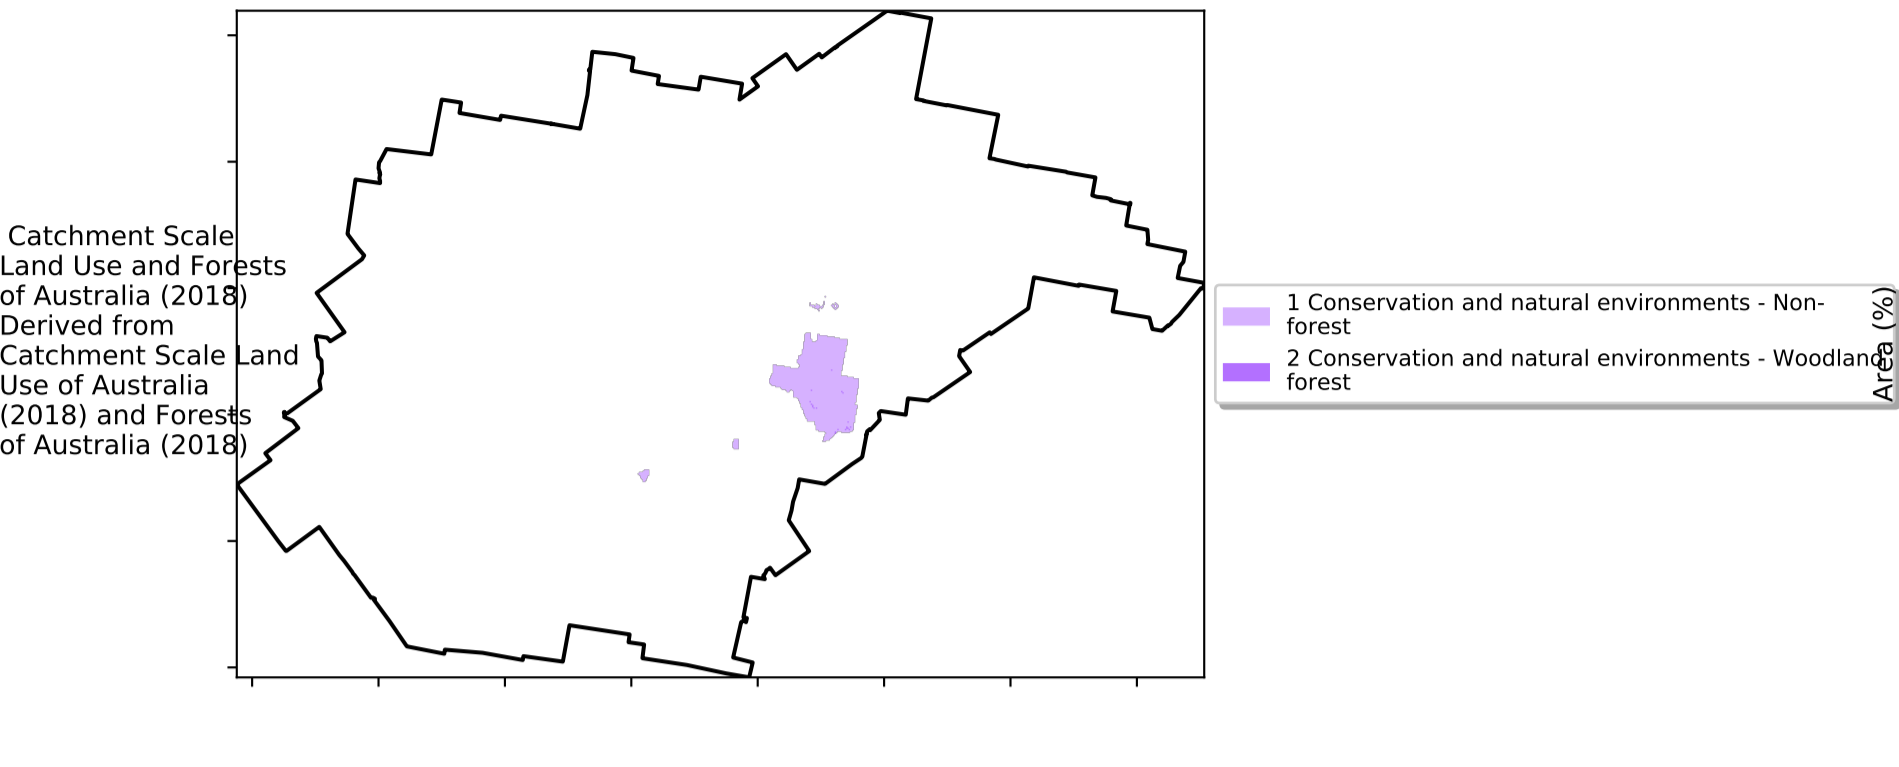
Catchment Scale Land Use and Forests of Australia (2018) Derived from Catchment Scale Land Use of Australia (2018) and Forests of Australia (2018)

1 Conservation and natural environments - Non-forest
2 Conservation and natural environments - Woodland forest

Area (%)